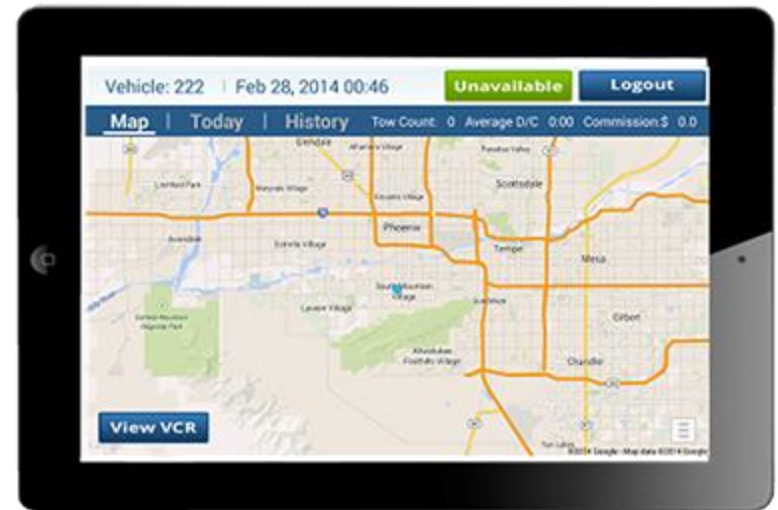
Vehicle: 222 | Feb 28, 2014 00:46

Unavailable

Logout

Map | Today | History Tow Count 0 Average D/C 0:00 Commission $ 0.0

Glendale

Scottsdale

Litchfield Park

Phoenix

Tempe

Mesa

Avondale

Estrella Village

South Mountain Village

Laveen Village

Gilbert

Chandler

Ahwatukee Foothills Village

View VCR

©2014 Google · Map data ©2014 Google